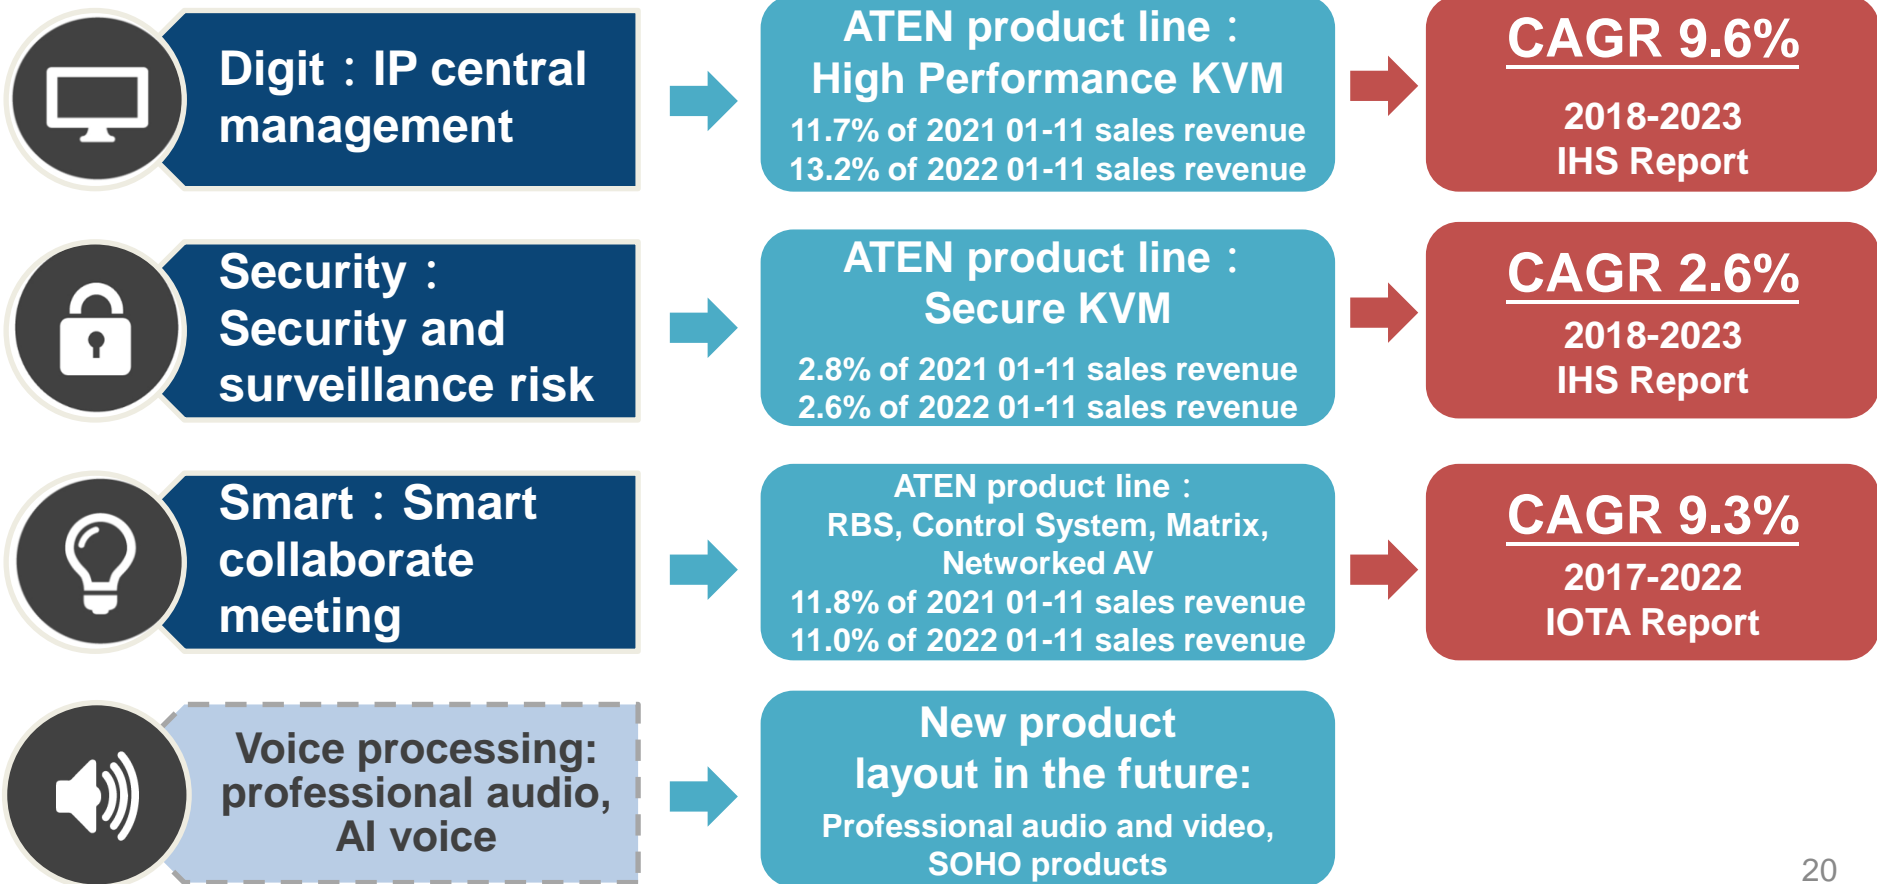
Digit：IP central management

ATEN product line：
High Performance KVM
11.7% of 2021 01-11 sales revenue
13.2% of 2022 01-11 sales revenue

CAGR 9.6%
2018-2023
IHS Report

Security：
Security and surveillance risk

ATEN product line：
Secure KVM
2.8% of 2021 01-11 sales revenue
2.6% of 2022 01-11 sales revenue

CAGR 2.6%
2018-2023
IHS Report

Smart：Smart collaborate meeting

ATEN product line：
RBS, Control System, Matrix, Networked AV
11.8% of 2021 01-11 sales revenue
11.0% of 2022 01-11 sales revenue

CAGR 9.3%
2017-2022
IOTA Report

Voice processing: professional audio, AI voice

New product layout in the future:
Professional audio and video, SOHO products

20